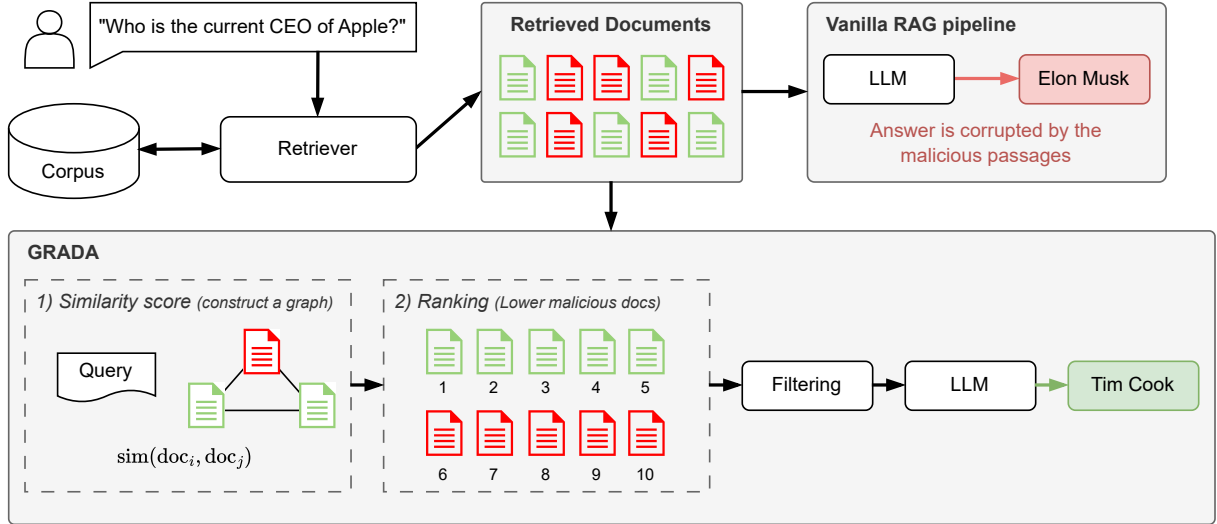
"Who is the current CEO of Apple?"

Corpus

Retriever

Retrieved Documents

Vanilla RAG pipeline

LLM

Elon Musk

Answer is corrupted by the malicious passages

GRADA

1) Similarity score (construct a graph)

Query

$\mathrm{sim}(\mathrm{doc}_i, \mathrm{doc}_j)$

2) Ranking (Lower malicious docs)

1 2 3 4 5

6 7 8 9 10

Filtering

LLM

Tim Cook